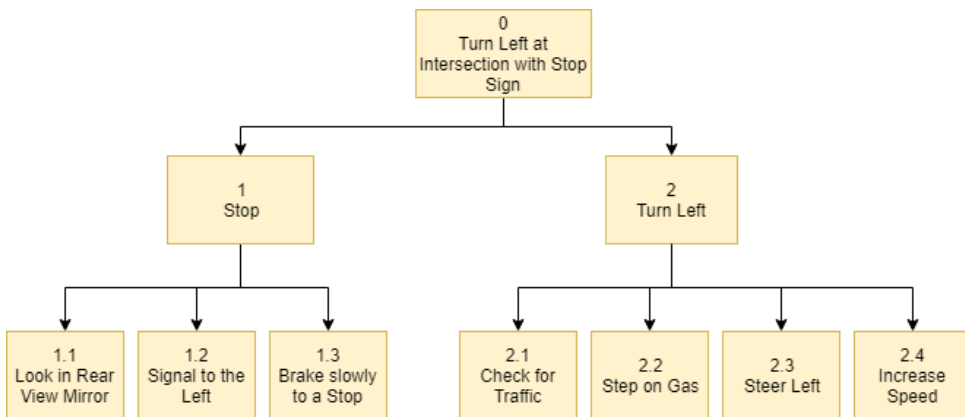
0
Turn Left at Intersection with Stop Sign

1
Stop

2
Turn Left

1.1
Look in Rear View Mirror

1.2
Signal to the Left

1.3
Brake slowly to a Stop

2.1
Check for Traffic

2.2
Step on Gas

2.3
Steer Left

2.4
Increase Speed